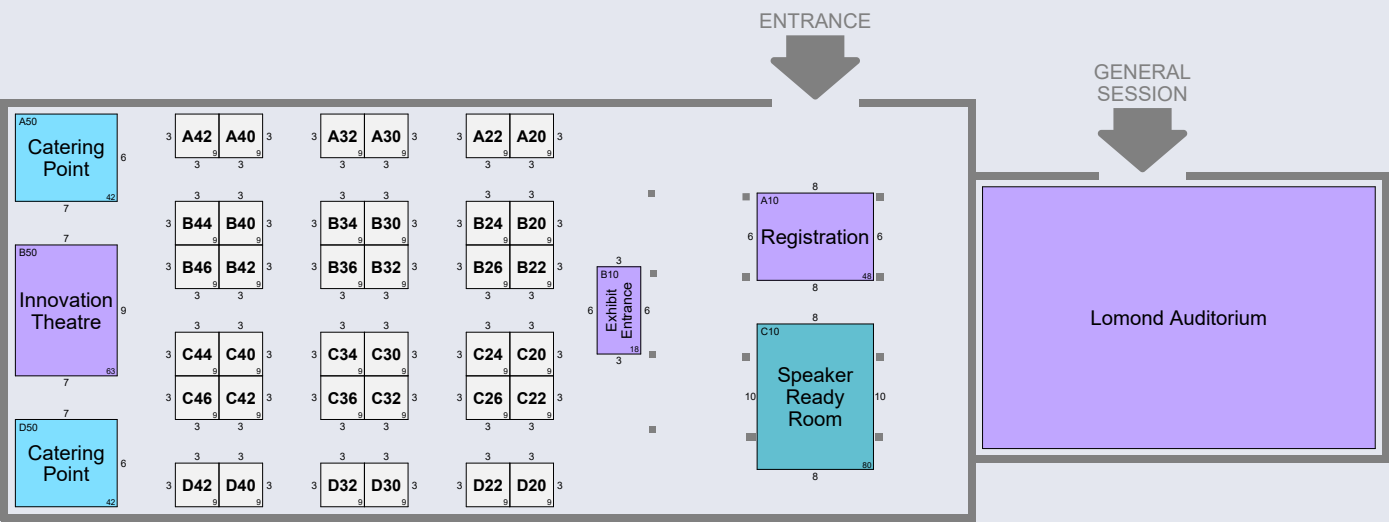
ENTRANCE

GENERAL SESSION

A50
Catering Point
6
7
42

7
B50
Innovation Theatre
9
7
63

7
D50
Catering Point
6
42

3 A42 A40 3
3 9 3 9

3 A32 A30 3
3 9 3 9

3 A22 A20 3
3 9 3 9

3 3
3 B44 B40 3
9 9
3 B46 B42 3
3 9 3 9

3 3
3 B34 B30 3
9 9
3 B36 B32 3
3 9 3 9

3 3
3 B24 B20 3
9 9
3 B26 B22 3
3 9 3 9

3 3
3 C44 C40 3
9 9
3 C46 C42 3
3 9 3 9

3 3
3 C34 C30 3
9 9
3 C36 C32 3
3 9 3 9

3 3
3 C24 C20 3
9 9
3 C26 C22 3
3 9 3 9

3 D42 D40 3
9 9

3 D32 D30 3
9 9

3 D22 D20 3
9 9

3
B10
6 Exhibit Entrance 6
18
3

8
A10
6 Registration 6
48
8

8
C10
10 Speaker Ready Room 10
80
8

Lomond Auditorium